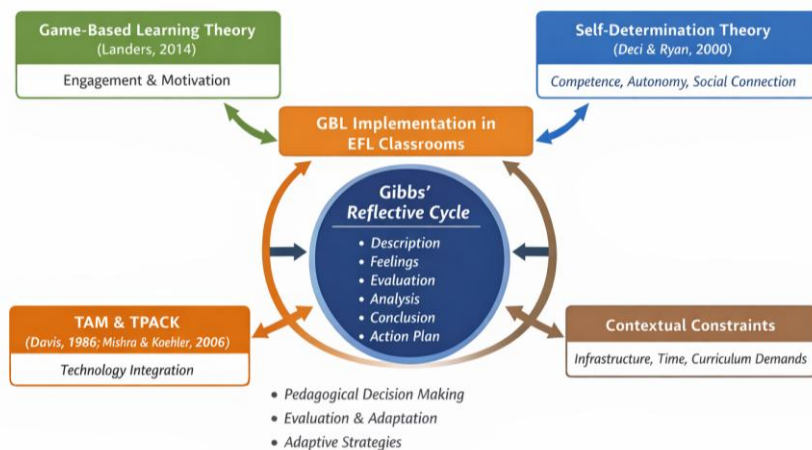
Game-Based Learning Theory
(Landers, 2014)

Engagement & Motivation

Self-Determination Theory
(Deci & Ryan, 2000)

Competence, Autonomy, Social Connection

GBL Implementation in EFL Classrooms

Gibbs' Reflective Cycle

• Description
• Feelings
• Evaluation
• Analysis
• Conclusion
• Action Plan

TAM & TPACK
(Davis, 1986; Mishra & Koehler, 2006)

Technology Integration

Contextual Constraints

Infrastructure, Time, Curriculum Demands

• Pedagogical Decision Making
• Evaluation & Adaptation
• Adaptive Strategies